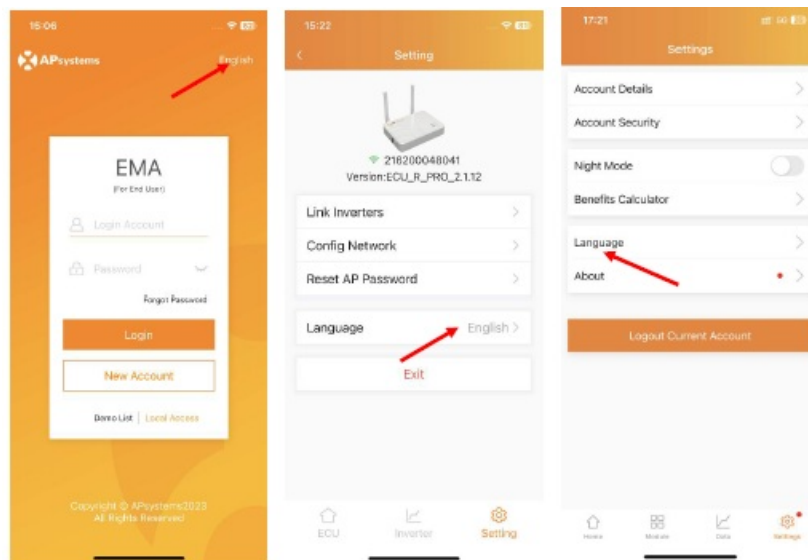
15:06

APsystems

English

EMA

(For End User)

Login Account

Password

Forgot Password

Login

New Account

Demo List | Local Access

Copyright © APsystems2023
All Rights Reserved

15:22

Setting

216200048041

Version:ECU_R_PRO_2.1.12

Link Inverters

Config Network

Reset AP Password

Language English

Exit

ECU

Inverter

Setting

17:21

Settings

Account Details

Account Security

Night Mode

Benefits Calculator

Language

About

Logout Current Account

Home

Module

Data

Settings